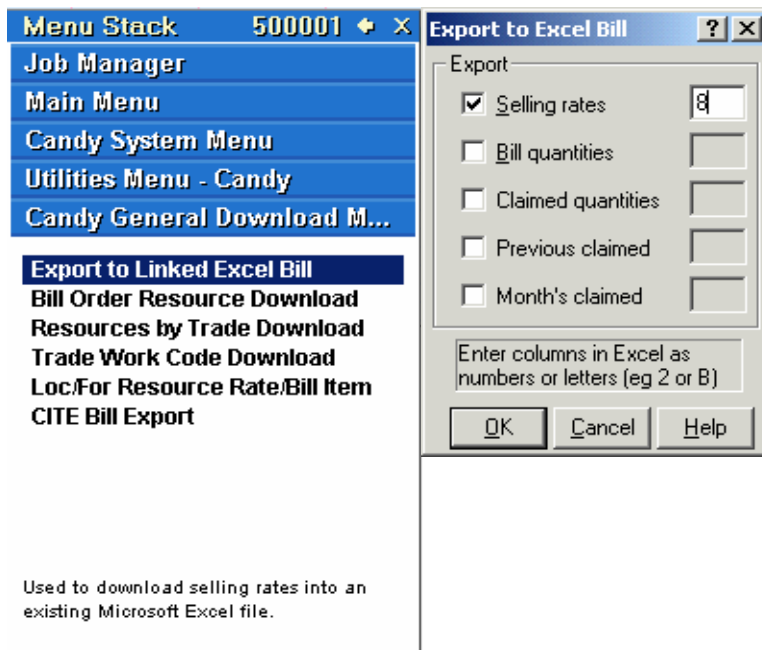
Menu Stack 500001 ✕
Job Manager
Main Menu
Candy System Menu
Utilities Menu - Candy
Candy General Download M...

Export to Linked Excel Bill
Bill Order Resource Download
Resources by Trade Download
Trade Work Code Download
Loc/For Resource Rate/Bill Item
CITE Bill Export

Used to download selling rates into an existing Microsoft Excel file.

Export to Excel Bill ? ✕
Export
☑ Selling rates 8
☐ Bill quantities
☐ Claimed quantities
☐ Previous claimed
☐ Month's claimed

Enter columns in Excel as numbers or letters (eg 2 or B)

OK Cancel Help